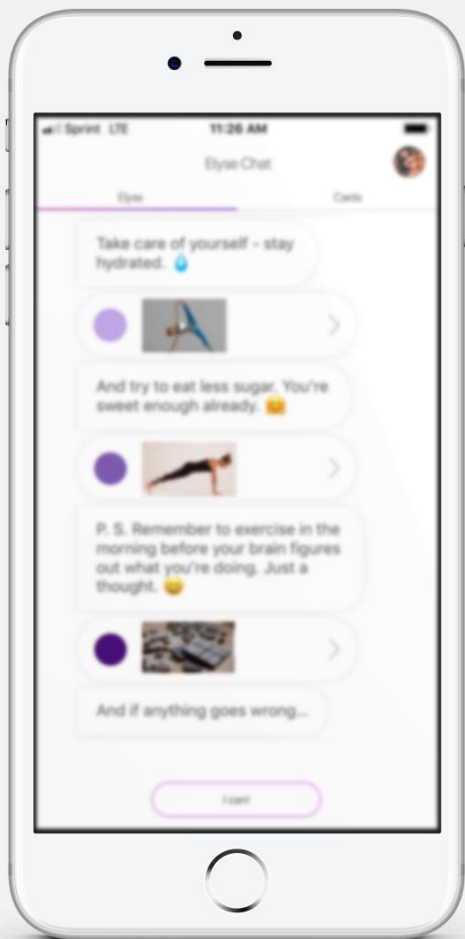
Sprint LTE 11:26 AM

Elyse Chat

Elyse Cards

Take care of yourself - stay hydrated. 💧

And try to eat less sugar. You're sweet enough already. 🤗

P. S. Remember to exercise in the morning before your brain figures out what you're doing. Just a thought. 😁

And if anything goes wrong...

I can't